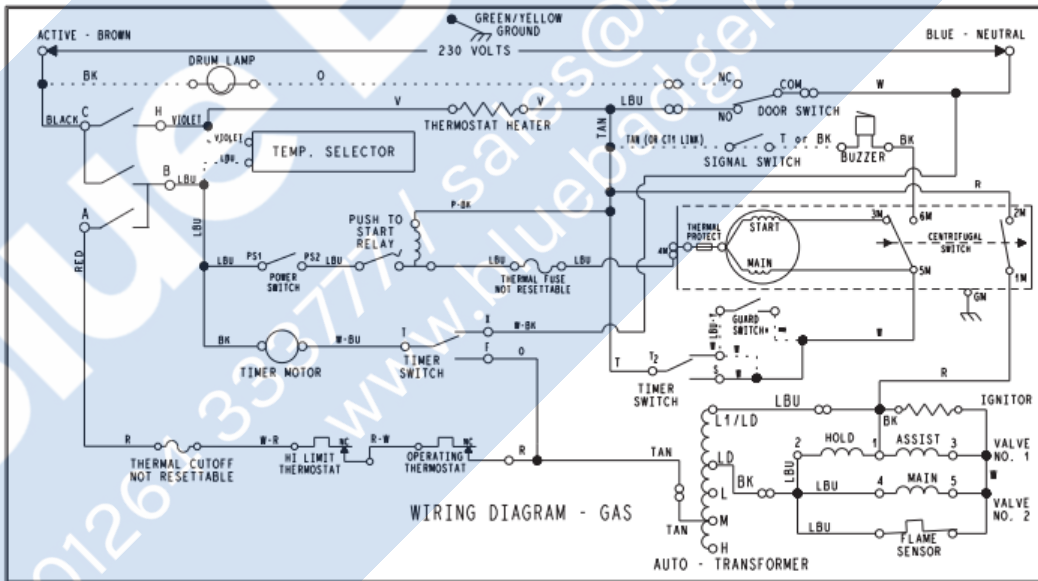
GREEN/YELLOW GROUND

ACTIVE - BROWN

230 VOLTS

BLUE - NEUTRAL

BK

DRUM LAMP

O

NC

COM

W

BLACK

C

H

VIOLET

V

THERMOSTAT HEATER

V

LBU

NO

DOOR SWITCH

TAN

TAN (OR CTY LINK)

T or BK

BK

SIGNAL SWITCH

BUZZER

VIOLET

LBU

TEMP. SELECTOR

B

LBU

R

A

P-BK

PUSH TO START RELAY

3M

6M

2M

THERMAL PROTECT

START

CENTRIFUGAL SWITCH

LBU

RED

LBU

LBU

PS1

PS2

LBU

POWER SWITCH

THERMAL FUSE NOT RESETTABLE

LBU

4M

MAIN

5M

1M

GM

GUARD SWITCH

W

BK

TIMER MOTOR

W-BU

T

X

W-BK

F

O

TIMER SWITCH

T

$T_2$

S

R

TIMER SWITCH

LBU

IGNITOR

L1/LD

BK

R

W-R

R-W

HOLD

ASSIST

NC

NC

2

1

3

VALVE NO. 1

THERMAL CUTOFF NOT RESETTABLE

HI LIMIT THERMOSTAT

OPERATING THERMOSTAT

R

TAN

LD

LBU

LBU

4

MAIN

5

W

L

BK

VALVE NO. 2

WIRING DIAGRAM - GAS

M

TAN

LBU

FLAME SENSOR

H

AUTO - TRANSFORMER

01268 333777 / sales@bluebadger... www.bluebadger...